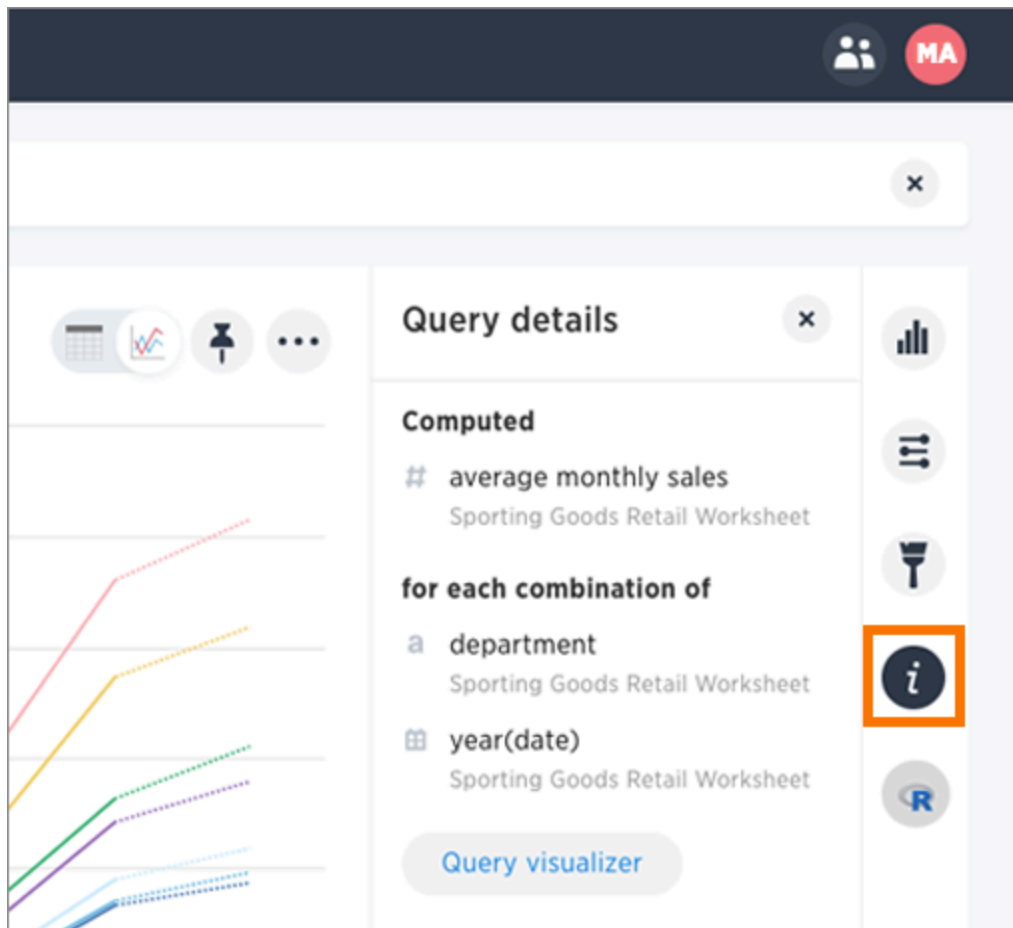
MA

×

Query details

×

Computed

# average monthly sales
Sporting Goods Retail Worksheet

for each combination of

a department
Sporting Goods Retail Worksheet

year(date)
Sporting Goods Retail Worksheet

Query visualizer

i

R